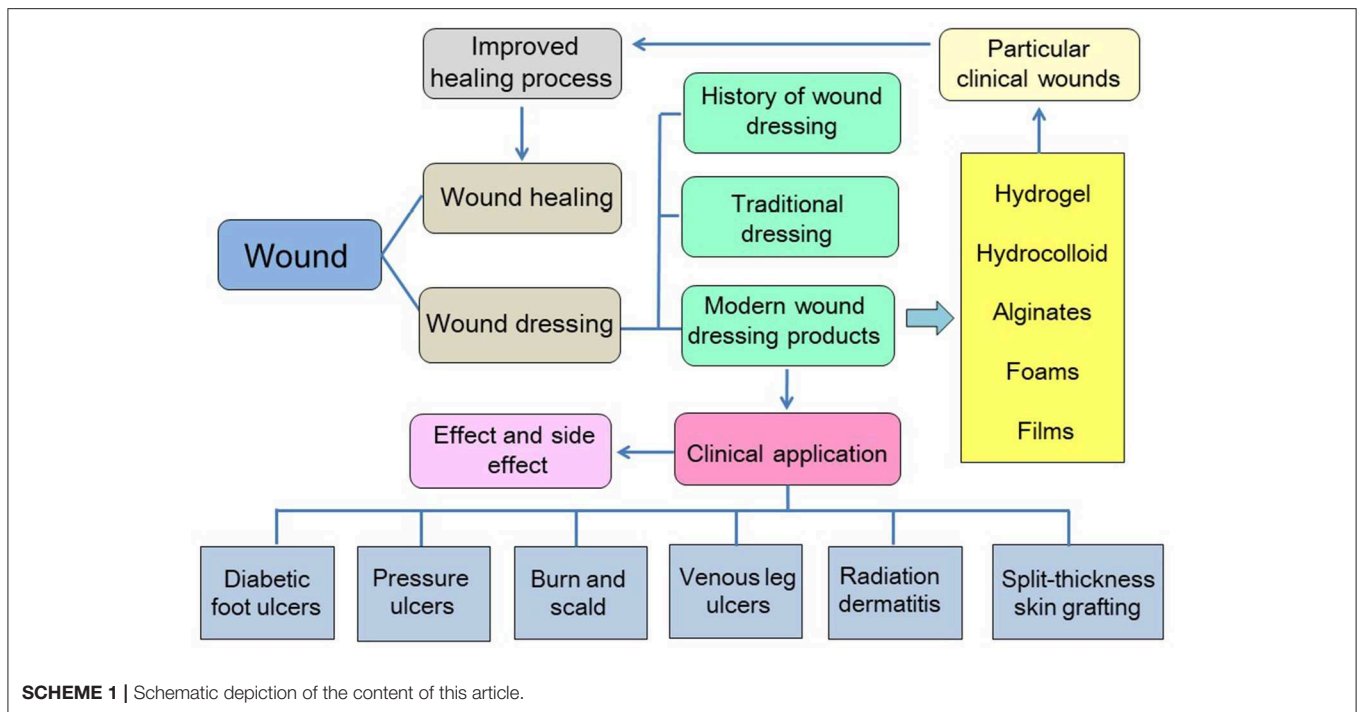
Improved healing process

Particular clinical wounds

History of wound dressing

Wound healing

Traditional dressing

Wound

Wound dressing

Modern wound dressing products

Hydrogel

Hydrocolloid

Alginates

Foams

Films

Effect and side effect

Clinical application

Diabetic foot ulcers

Pressure ulcers

Burn and scald

Venous leg ulcers

Radiation dermatitis

Split-thickness skin grafting

**SCHEME 1 |** Schematic depiction of the content of this article.